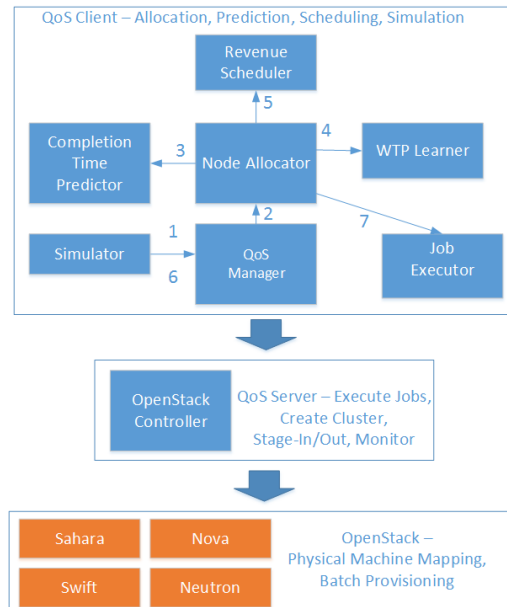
QoS Client – Allocation, Prediction, Scheduling, Simulation

Revenue Scheduler

5

Completion Time Predictor

3

Node Allocator

4

WTP Learner

2

7

Simulator

1

6

QoS Manager

Job Executor

OpenStack Controller

QoS Server – Execute Jobs, Create Cluster, Stage-In/Out, Monitor

Sahara

Nova

Swift

Neutron

OpenStack – Physical Machine Mapping, Batch Provisioning